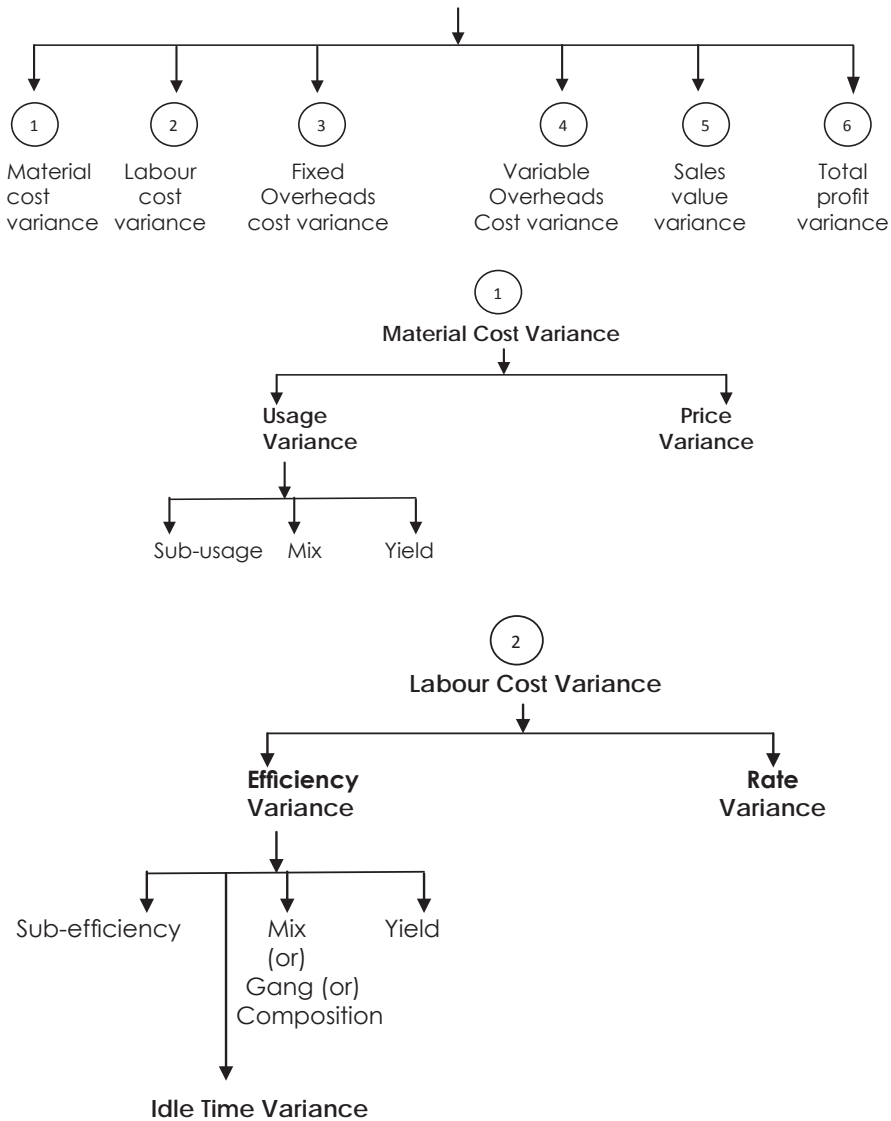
1
Material cost variance

2
Labour cost variance

3
Fixed Overheads cost variance

4
Variable Overheads Cost variance

5
Sales value variance

6
Total profit variance

1
Material Cost Variance

Usage Variance

Price Variance

Sub-usage

Mix

Yield

2
Labour Cost Variance

Efficiency Variance

Rate Variance

Sub-efficiency

Mix (or) Gang (or) Composition

Yield

Idle Time Variance